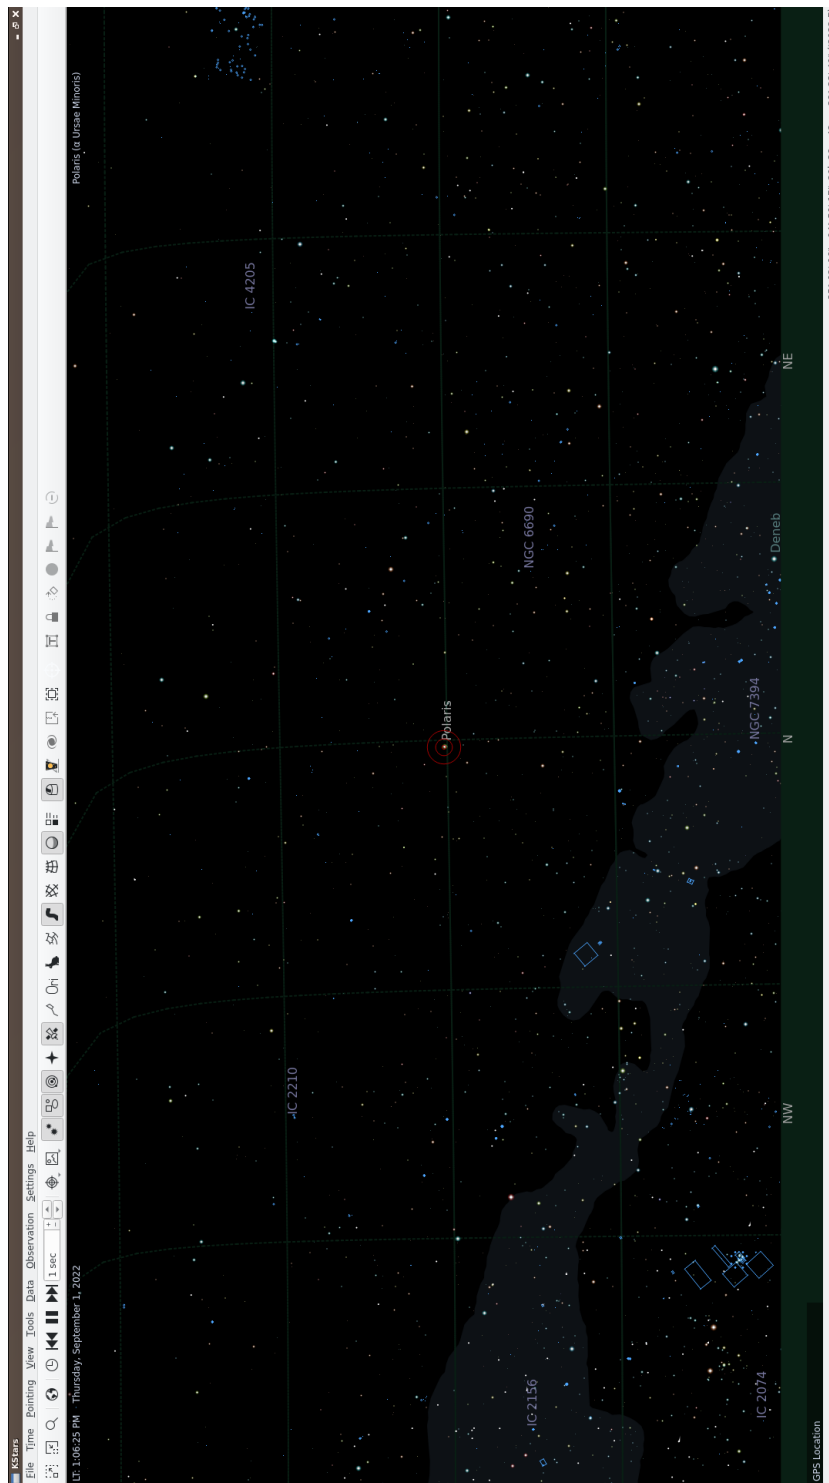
KStars
File Time Pointing View Tools Data Observation Settings Help
1 sec
LT: 1:06:25 PM Thursday, September 1, 2022
Polaris (α Ursae Minoris)
IC 4205
NGC 6690
Deneb
Polaris
NGC 7394
IC 2210
IC 2156
IC 2074
NW
N
NE
GPS Location